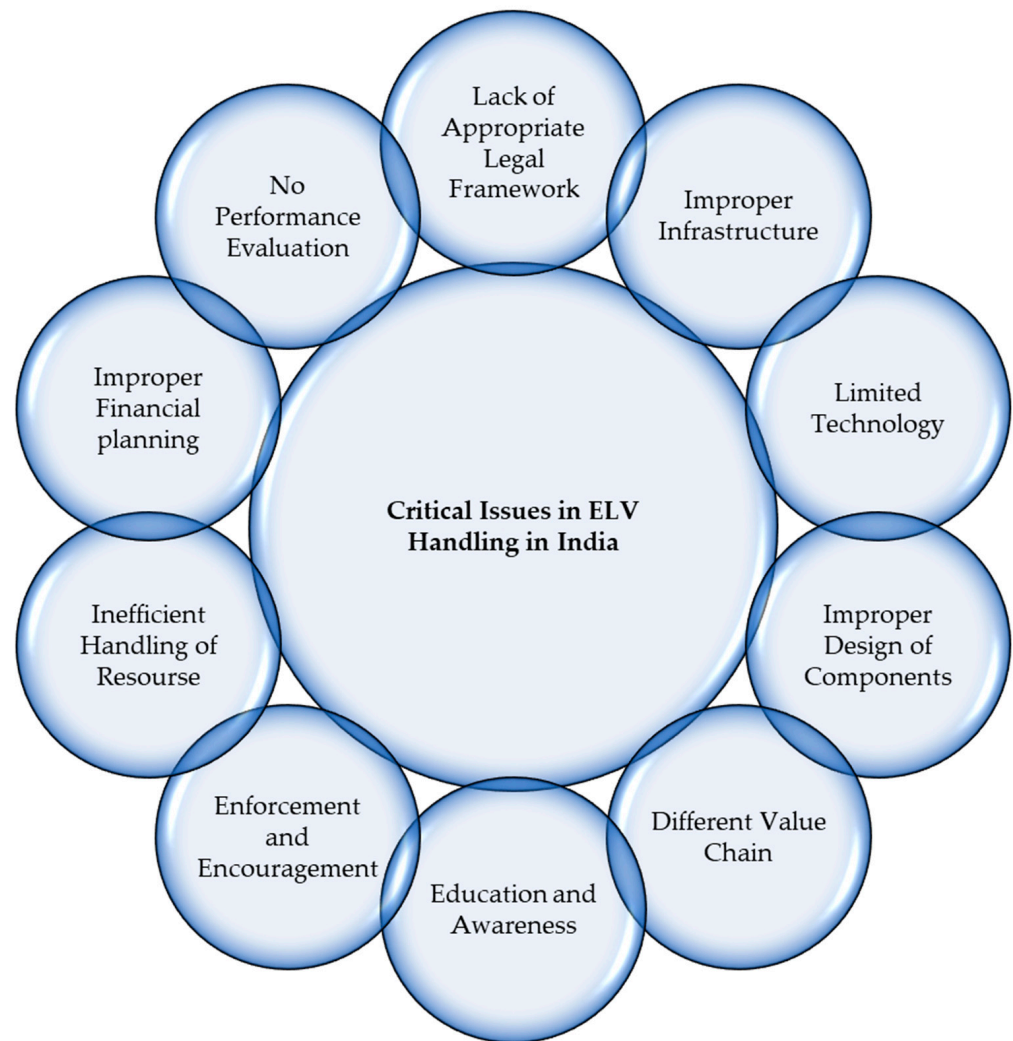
Critical Issues in ELV Handling in India

Lack of Appropriate Legal Framework

Improper Infrastructure

Limited Technology

Improper Design of Components

Different Value Chain

Education and Awareness

Enforcement and Encouragement

Inefficient Handling of Resourse

Improper Financial planning

No Performance Evaluation